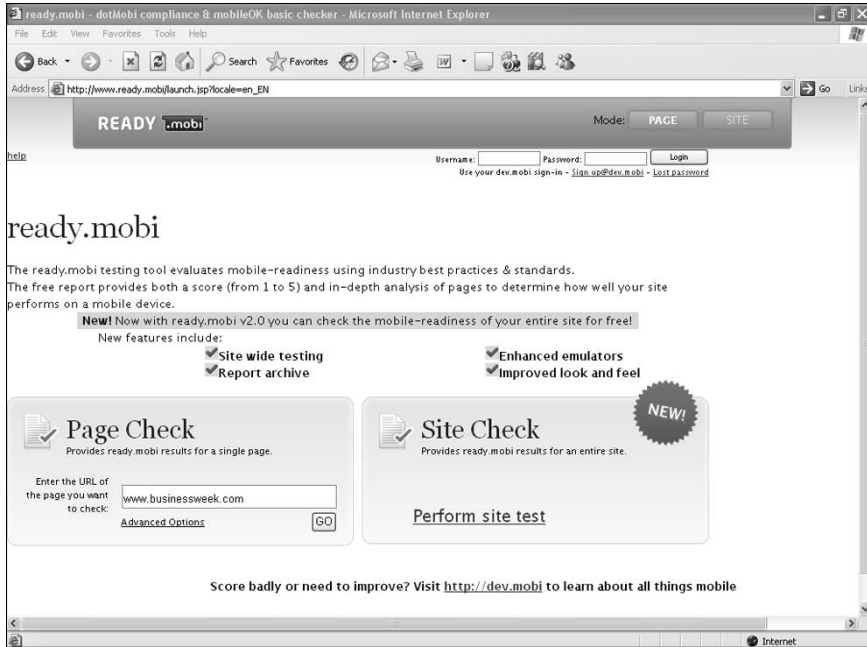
ready.mobi - dotMobi compliance & mobileOK basic checker - Microsoft Internet Explorer

File Edit View Favorites Tools Help

Back Search Favorites

Address http://www.ready.mobi/launch.jsp?locale=en_EN Go Links

READY .mobi

Mode: PAGE SITE

help

Username: Password: Login

Use your dev.mobi sign-in - Sign up@dev.mobi - Lost password

ready.mobi

The ready.mobi testing tool evaluates mobile-readiness using industry best practices & standards.
The free report provides both a score (from 1 to 5) and in-depth analysis of pages to determine how well your site performs on a mobile device.

New! Now with ready.mobi v2.0 you can check the mobile-readiness of your entire site for free!

New features include:

Site wide testing
Report archive
Enhanced emulators
Improved look and feel

Page Check

Provides ready.mobi results for a single page.

Enter the URL of the page you want to check: www.businessweek.com

Advanced Options

GO

NEW!

Site Check

Provides ready.mobi results for an entire site.

Perform site test

Score badly or need to improve? Visit http://dev.mobi to learn about all things mobile

Internet